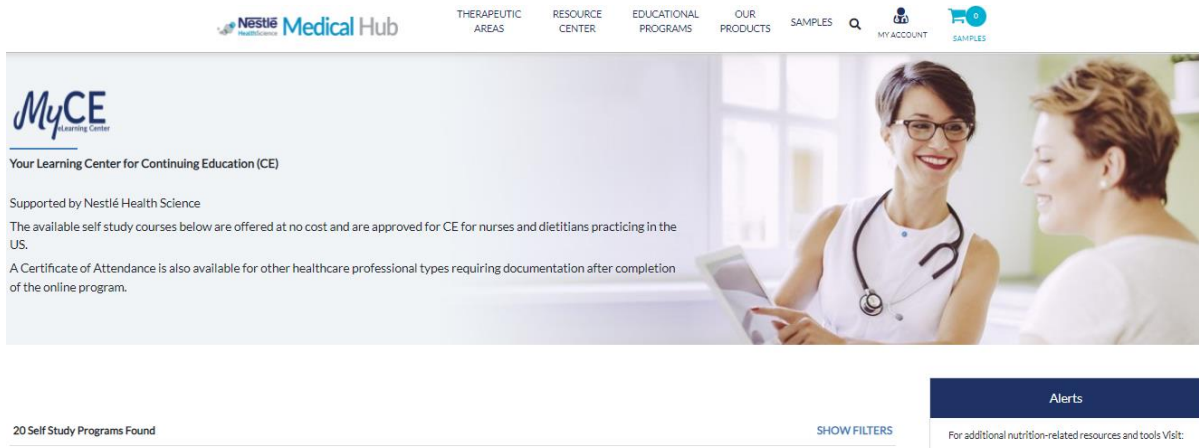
Nestlé HealthScience Medical Hub

THERAPEUTIC AREAS

RESOURCE CENTER

EDUCATIONAL PROGRAMS

OUR PRODUCTS

SAMPLES

MY ACCOUNT

0

SAMPLES

MyCE eLearning Center

Your Learning Center for Continuing Education (CE)

Supported by Nestlé Health Science

The available self study courses below are offered at no cost and are approved for CE for nurses and dietitians practicing in the US.

A Certificate of Attendance is also available for other healthcare professional types requiring documentation after completion of the online program.

Alerts

20 Self Study Programs Found

SHOW FILTERS

For additional nutrition-related resources and tools Visit: